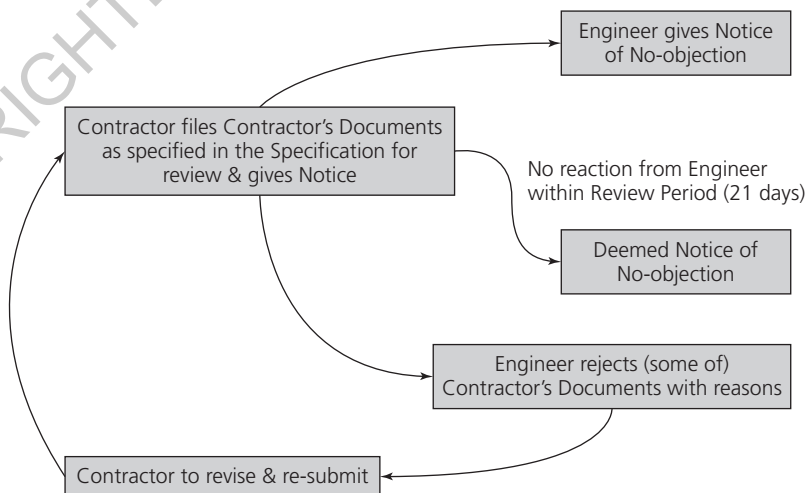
RIGHT

Engineer gives Notice of No-objection

Contractor files Contractor's Documents as specified in the Specification for review & gives Notice

No reaction from Engineer within Review Period (21 days)

Deemed Notice of No-objection

Engineer rejects (some of) Contractor's Documents with reasons

Contractor to revise & re-submit